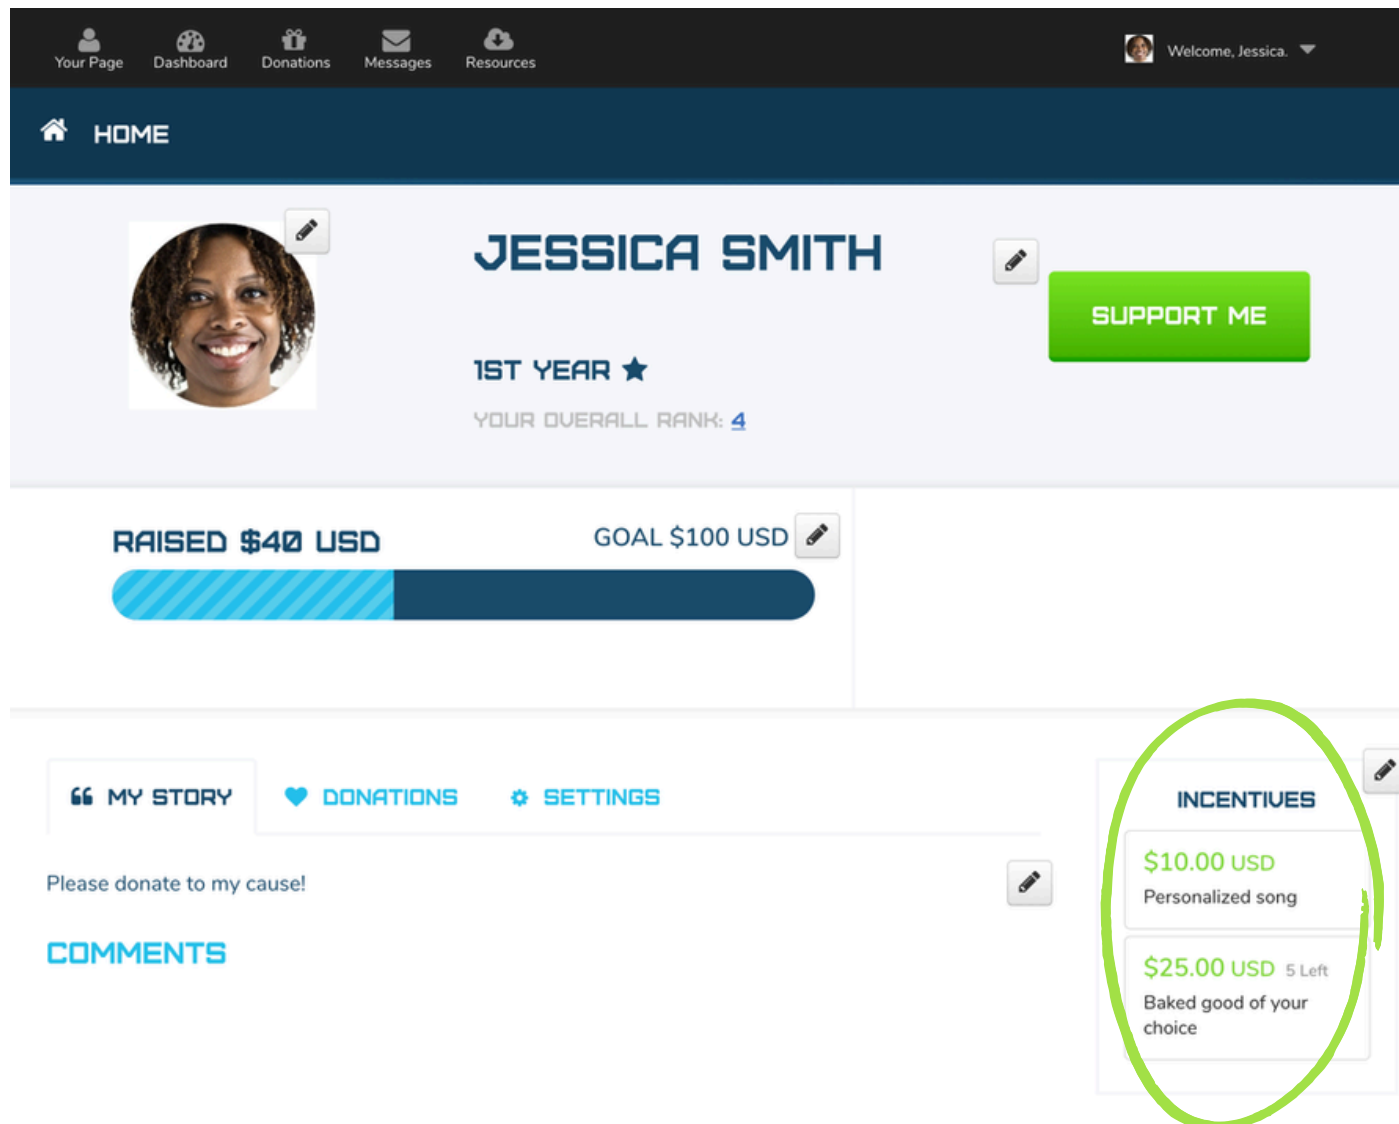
Your Page Dashboard Donations Messages Resources

Welcome, Jessica.

HOME

JESSICA SMITH

SUPPORT ME

1ST YEAR

YOUR OVERALL RANK: 4

RAISED $40 USD

GOAL $100 USD

MY STORY DONATIONS SETTINGS

Please donate to my cause!

COMMENTS

INCENTIVES

$10.00 USD
Personalized song

$25.00 USD 5 Left
Baked good of your choice